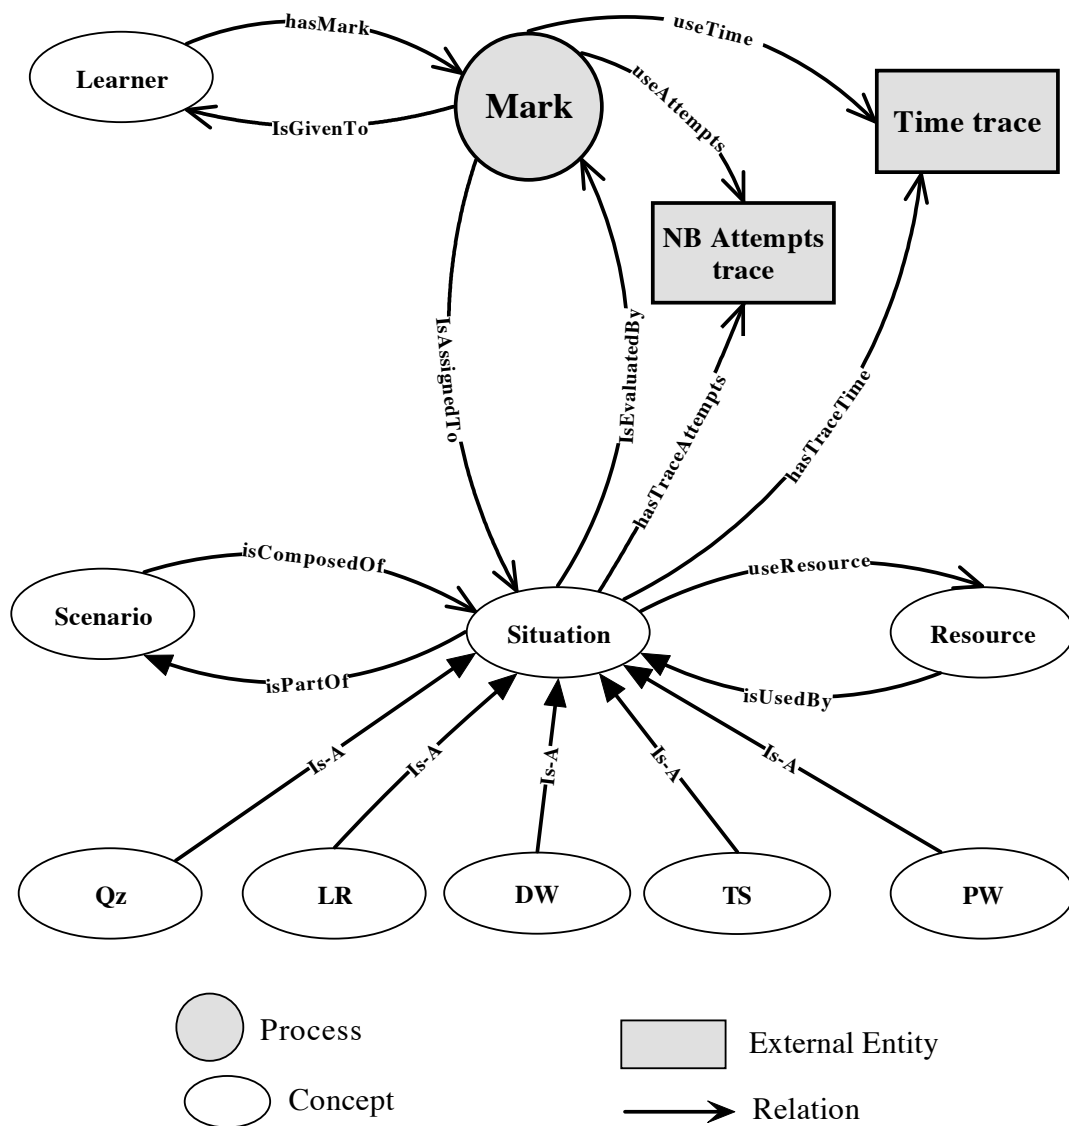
hasMark
Learner
IsGivenTo
Mark
useTime
useAttempts
Time trace
NB Attempts trace
IsAssignedTo
IsEvaluatedBy
hasTraceAttempts
hasTraceTime
isComposedOf
Scenario
isPartOf
Situation
useResource
Resource
isUsedBy
Is-A
Is-A
Is-A
Is-A
Is-A
Qz
LR
DW
TS
PW

Process
Concept
External Entity
Relation